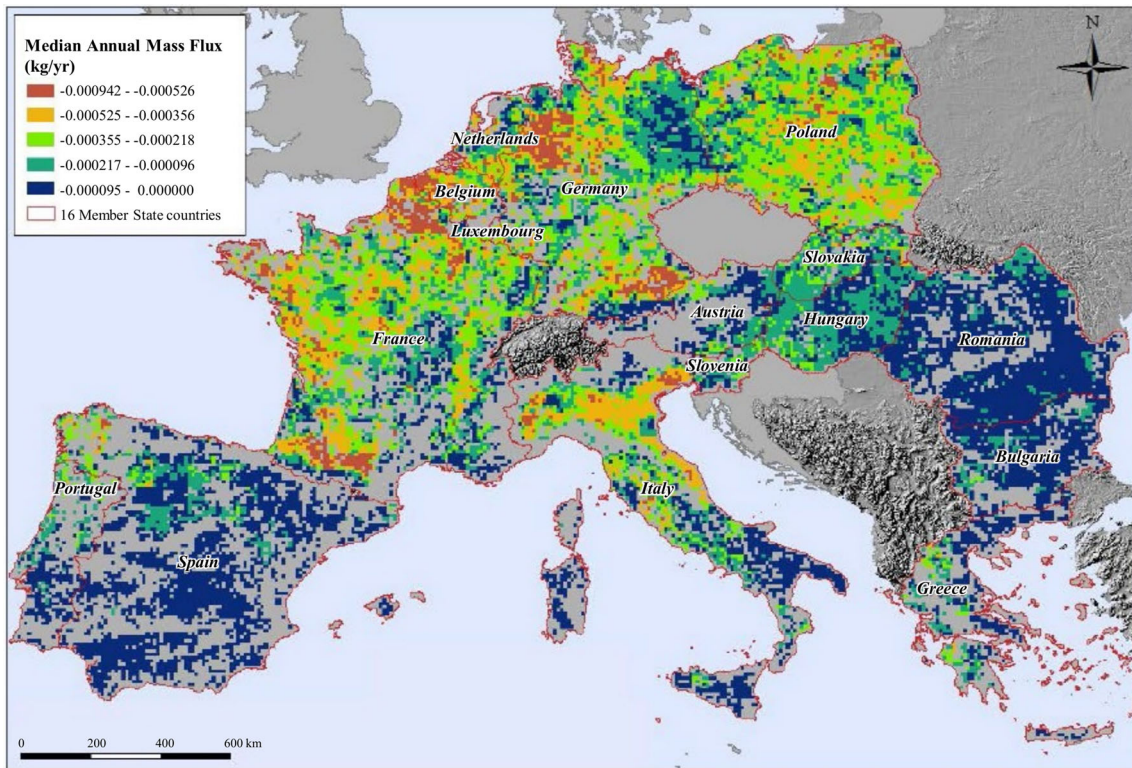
Median Annual Mass Flux (kg/yr)
-0.000942 - -0.000526
-0.000525 - -0.000356
-0.000355 - -0.000218
-0.000217 - -0.000096
-0.000095 - 0.000000
16 Member State countries

N

Netherlands
Poland
Belgium
Germany
Luxembourg
Slovakia
Austria
Hungary
France
Romania
Slovenia
Bulgaria
Portugal
Italy
Spain
Greece

0 200 400 600 km